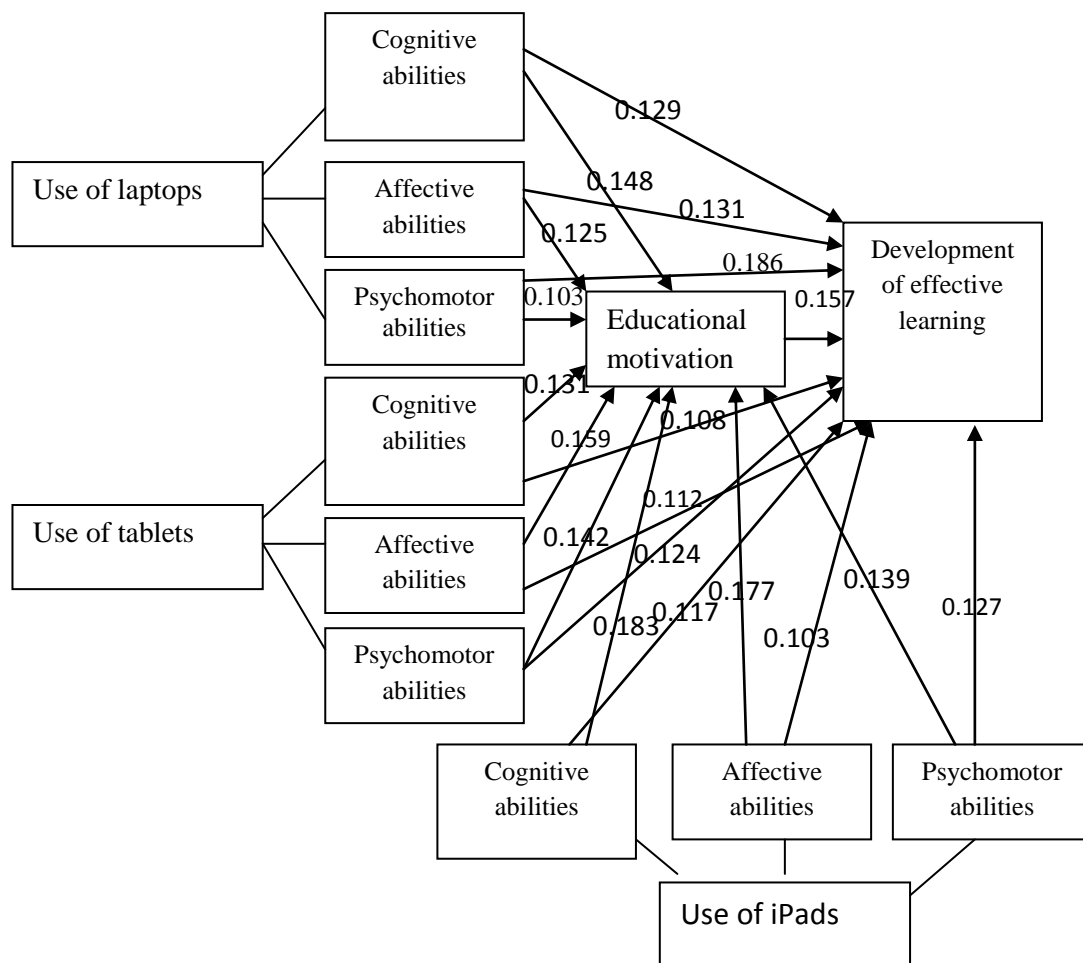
Cognitive abilities

Use of laptops

Affective abilities

Psychomotor abilities

0.129

0.148

0.131

0.125

0.186

0.103

0.157

Development of effective learning

Educational motivation

Cognitive abilities

0.131

0.159

0.108

Use of tablets

Affective abilities

0.112

0.142

0.124

Psychomotor abilities

0.177

0.183

0.117

0.139

0.103

0.127

Cognitive abilities

Affective abilities

Psychomotor abilities

Use of iPads